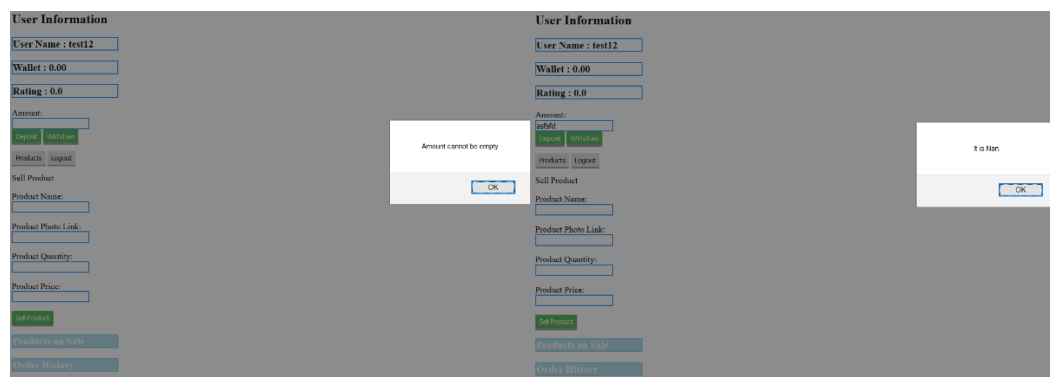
User Information

User Name : test12

Wallet : 0.00

Rating : 0.0

Amount:

Deposit Withdraw

Products Logout

Sell Product

Product Name:

Product Photo Link:

Product Quantity:

Product Price:

Sell Product

Products on Sale

Order History

Amount cannot be empty

OK

User Information

User Name : test12

Wallet : 0.00

Rating : 0.0

Amount:

asfsfd

Deposit Withdraw

Products Logout

Sell Product

Product Name:

Product Photo Link:

Product Quantity:

Product Price:

Sell Product

Products on Sale

Order History

It is Nan.

OK